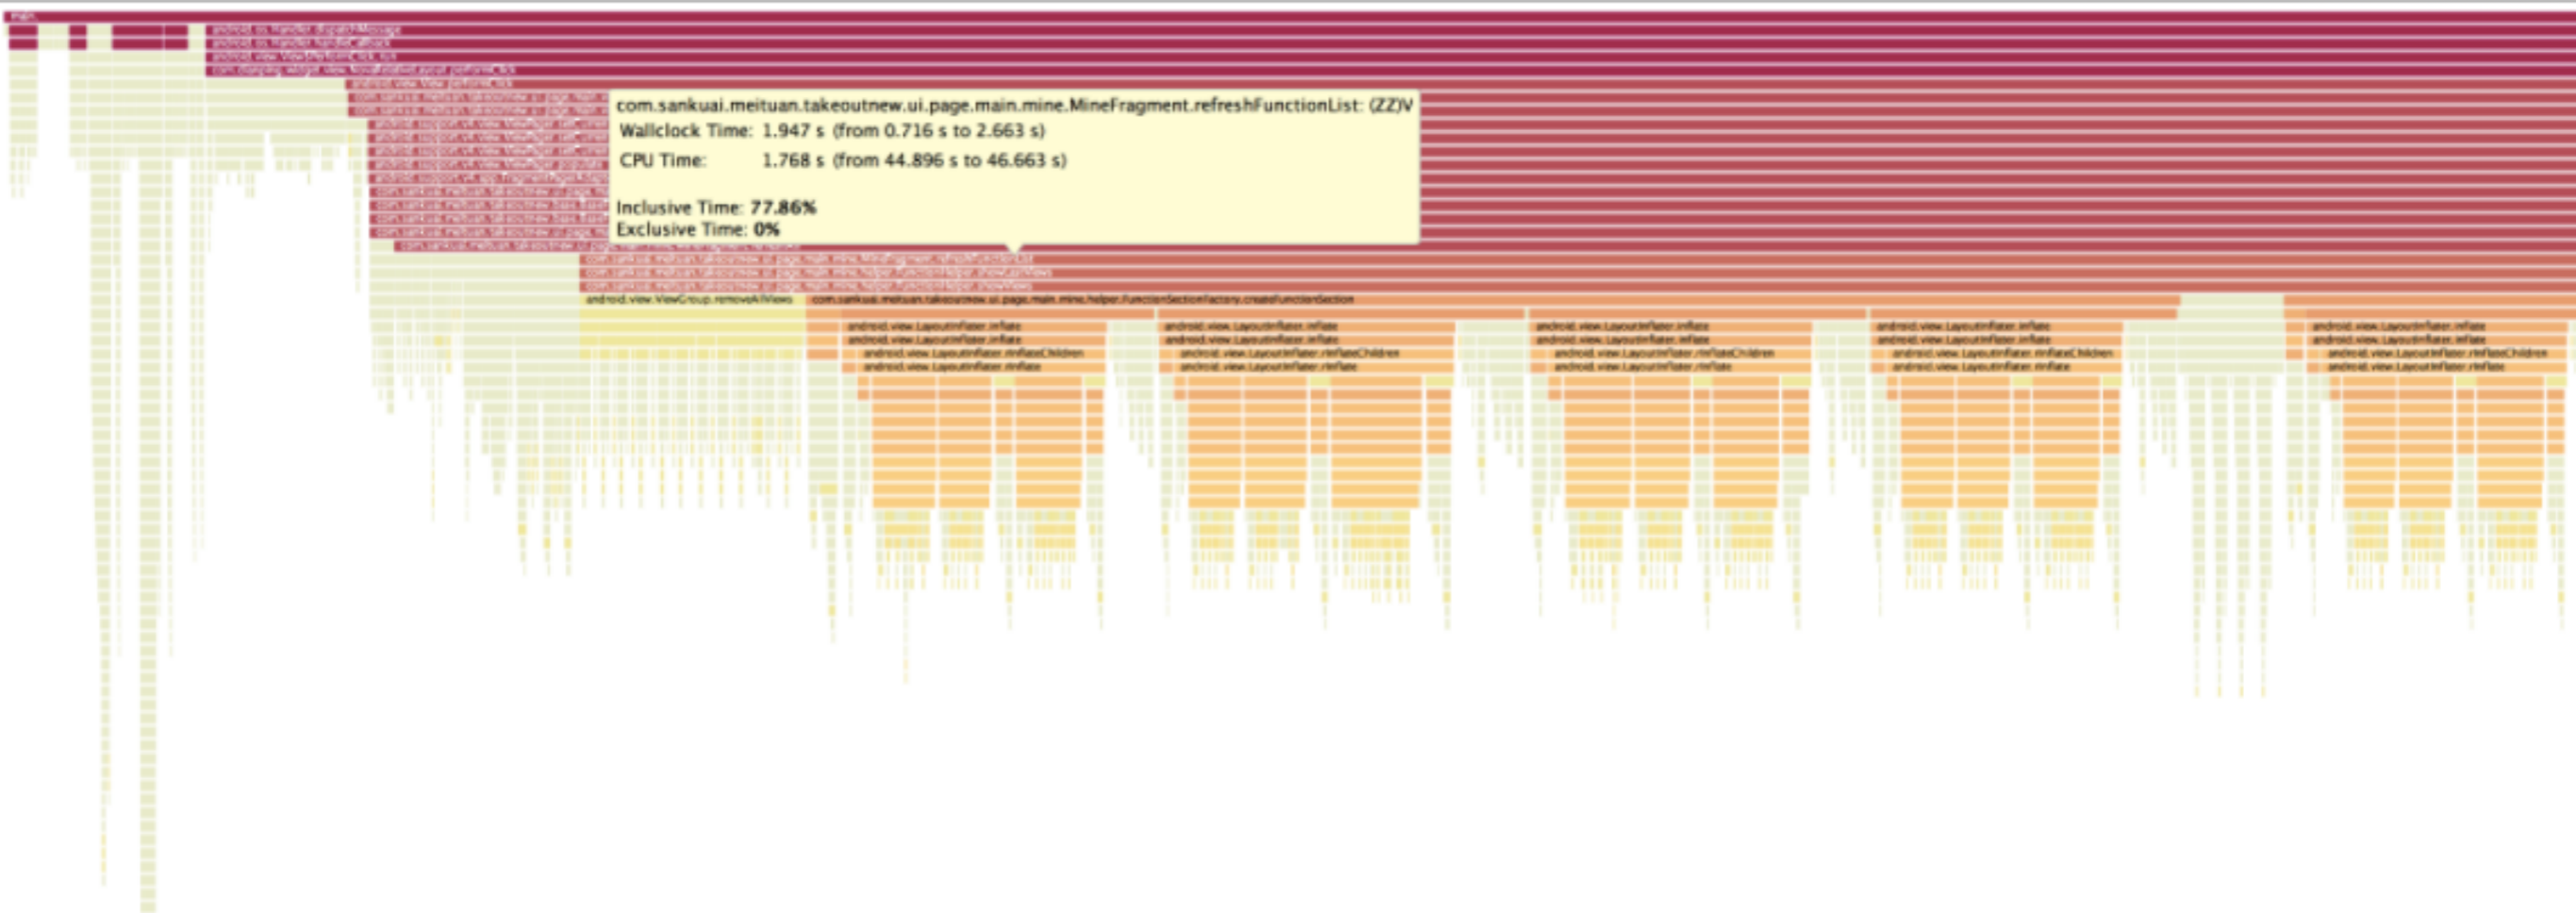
main

android.os.Handler.dispatchMessage

android.os.Handler.handleCallback

android.view.ViewRootImpl.run

com.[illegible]

android.view.View.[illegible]

com.sankuai.meituan.takeoutnew.ui.page.main.mine.MineFragment.refreshFunctionList: (ZZ)V

Wallclock Time: 1.947 s (from 0.716 s to 2.663 s)

CPU Time: 1.768 s (from 44.896 s to 46.663 s)

Inclusive Time: 77.86%

Exclusive Time: 0%

com.sankuai.meituan.takeoutnew.ui.page.main.mine.MineFragment.refreshFunctionList

com.sankuai.meituan.takeoutnew.ui.page.main.mine.helper.FunctionHelper.showListView

com.sankuai.meituan.takeoutnew.ui.page.main.mine.helper.FunctionHelper.showView

android.view.ViewGroup.removeAllViews

com.sankuai.meituan.takeoutnew.ui.page.main.mine.helper.FunctionSectionFactory.createFunctionSection

android.view.LayoutInflater.inflate

android.view.LayoutInflater.inflate

android.view.LayoutInflater.rInflateChildren

android.view.LayoutInflater.rInflate

android.view.LayoutInflater.inflate

android.view.LayoutInflater.inflate

android.view.LayoutInflater.rInflateChildren

android.view.LayoutInflater.rInflate

android.view.LayoutInflater.inflate

android.view.LayoutInflater.inflate

android.view.LayoutInflater.rInflateChildren

android.view.LayoutInflater.rInflate

android.view.LayoutInflater.inflate

android.view.LayoutInflater.inflate

android.view.LayoutInflater.rInflateChildren

android.view.LayoutInflater.rInflate

android.view.LayoutInflater.inflate

android.view.LayoutInflater.inflate

android.view.LayoutInflater.rInflateChildren

android.view.LayoutInflater.rInflate